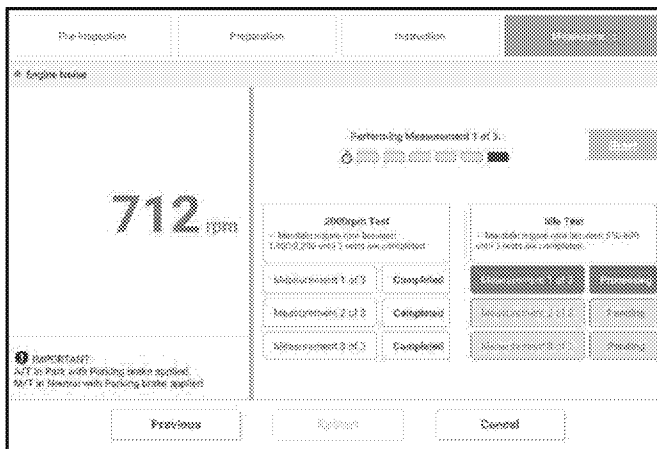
Pre-inspection | Preparation | Instruction | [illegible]

Engine Index

Performing Measurement 1 of 3...

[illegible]

712 rpm

2000rpm Test
- Maintain engine rpm between 1,800-2,200 until 3 tests are completed

Idle Test
- Maintain engine rpm between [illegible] until 3 tests are completed

Measurement 1 of 3 | Completed
Measurement 2 of 3 | Completed
Measurement 3 of 3 | Completed

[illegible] | Processing
Measurement 2 of 3 | Pending
Measurement 3 of 3 | Pending

IMPORTANT!
A/T in Park with Parking brake applied.
M/T in Neutral with Parking brake applied.

Previous | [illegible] | Cancel